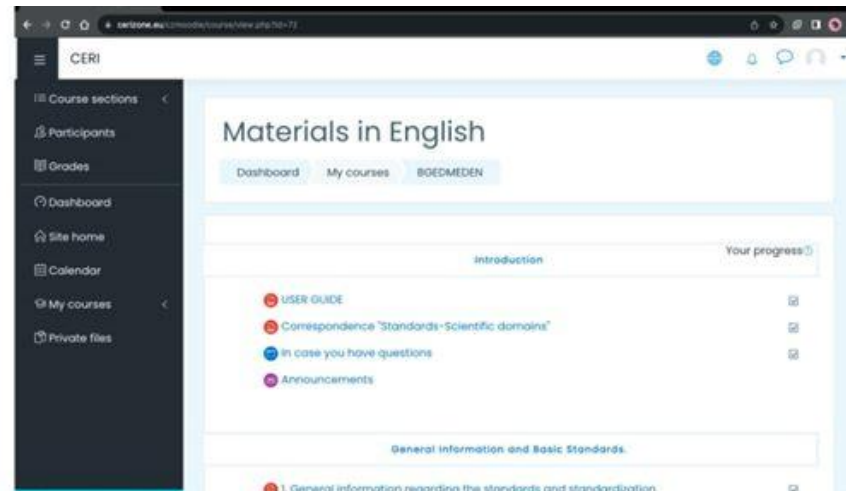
cerizone.eu/moodle/course/view.php?id=73

CERI

Course sections
Participants
Grades
Dashboard
Site home
Calendar
My courses
Private files

Materials in English

Dashboard My courses BGEDMEDEN

Your progress

Introduction

USER GUIDE
Correspondence "Standards-Scientific domains"
In case you have questions
Announcements

General information and Basic Standards.

1. General information regarding the standards and standardization